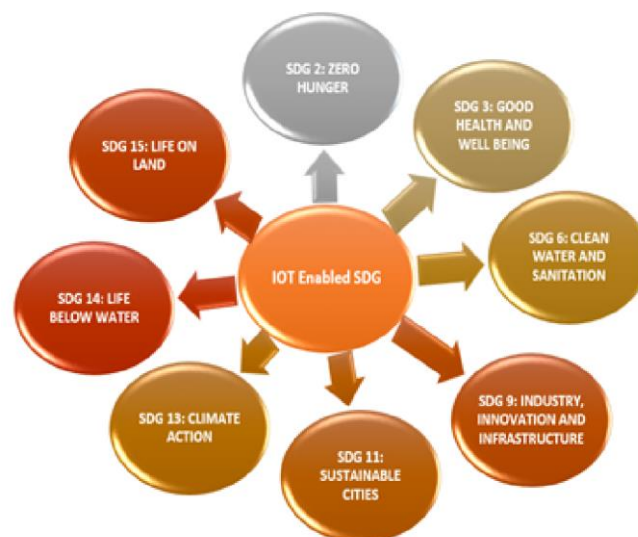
IOT Enabled SDG

SDG 2: ZERO HUNGER

SDG 3: GOOD HEALTH AND WELL BEING

SDG 6: CLEAN WATER AND SANITATION

SDG 9: INDUSTRY, INNOVATION AND INFRASTRUCTURE

SDG 11: SUSTAINABLE CITIES

SDG 13: CLIMATE ACTION

SDG 14: LIFE BELOW WATER

SDG 15: LIFE ON LAND